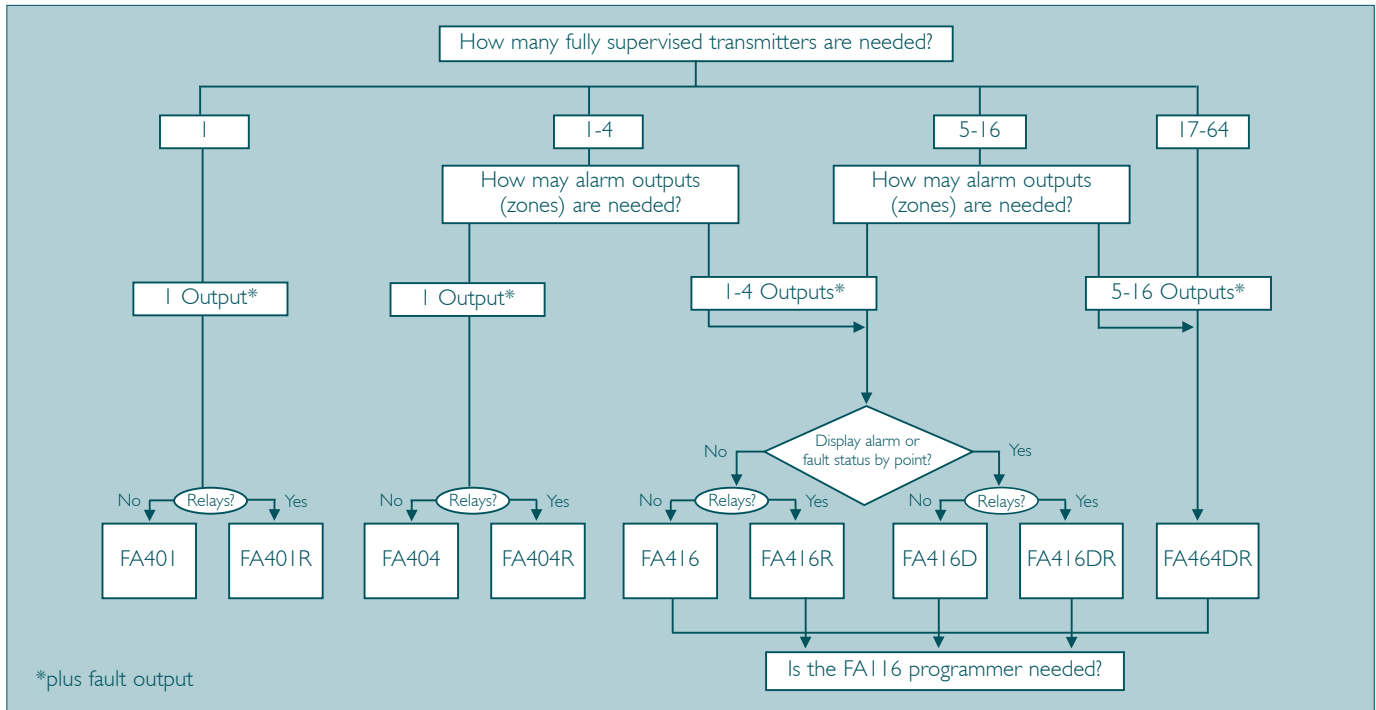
How many fully supervised transmitters are needed?

1

1-4

5-16

17-64

How may alarm outputs (zones) are needed?

How may alarm outputs (zones) are needed?

1 Output*

1 Output*

1-4 Outputs*

5-16 Outputs*

No

Display alarm or fault status by point?

Yes

No

Relays?

Yes

No

Relays?

Yes

No

Relays?

Yes

No

Relays?

Yes

FA401

FA401R

FA404

FA404R

FA416

FA416R

FA416D

FA416DR

FA464DR

*plus fault output

Is the FA116 programmer needed?